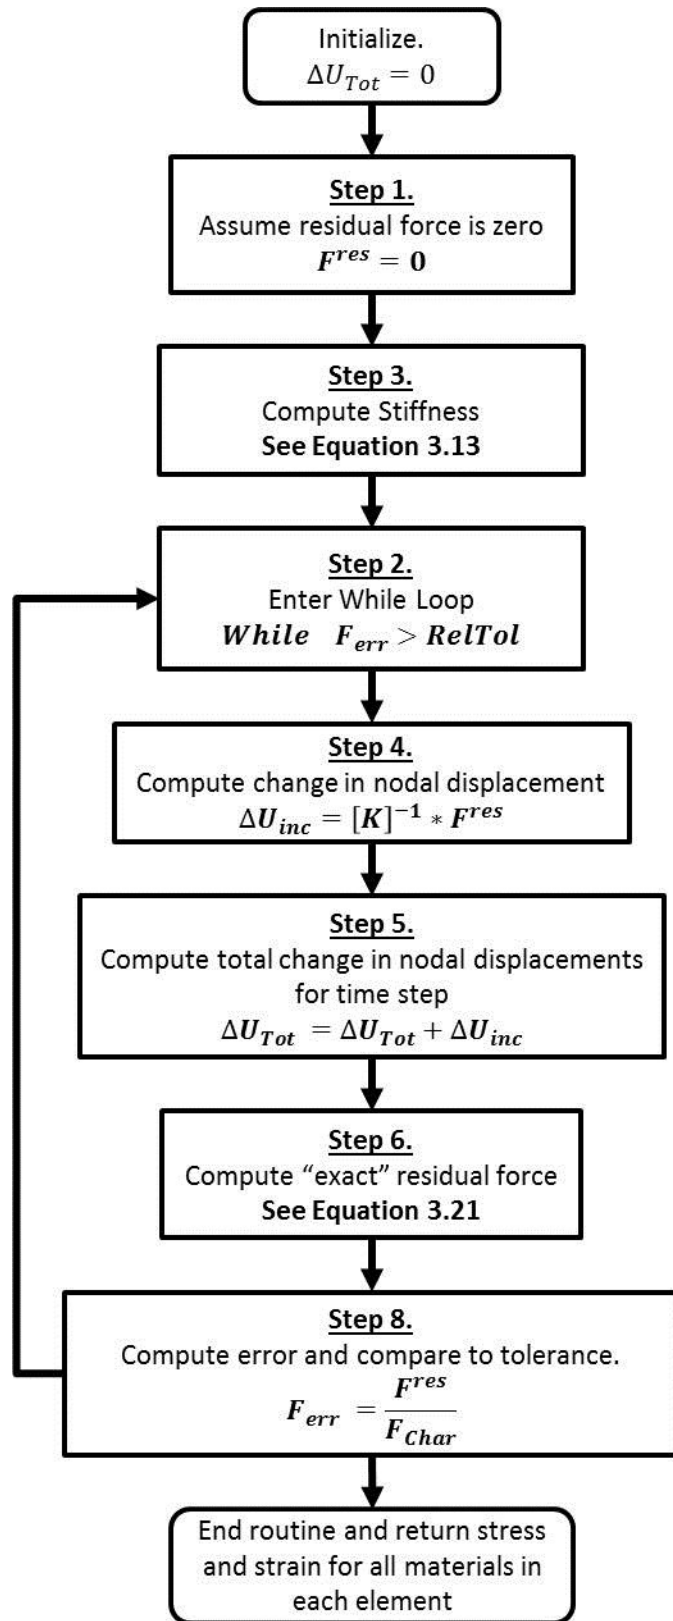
Initialize.
$\Delta U_{Tot} = 0$

Step 1.
Assume residual force is zero
$\boldsymbol{F^{res} = 0}$

Step 3.
Compute Stiffness
See Equation 3.13

Step 2.
Enter While Loop
$\boldsymbol{While \quad F_{err} > RelTol}$

Step 4.
Compute change in nodal displacement
$\boldsymbol{\Delta U_{inc} = [K]^{-1} * F^{res}}$

Step 5.
Compute total change in nodal displacements for time step
$\boldsymbol{\Delta U_{Tot} = \Delta U_{Tot} + \Delta U_{inc}}$

Step 6.
Compute "exact" residual force
See Equation 3.21

Step 8.
Compute error and compare to tolerance.
$\boldsymbol{F_{err} = \frac{F^{res}}{F_{Char}}}$

End routine and return stress and strain for all materials in each element